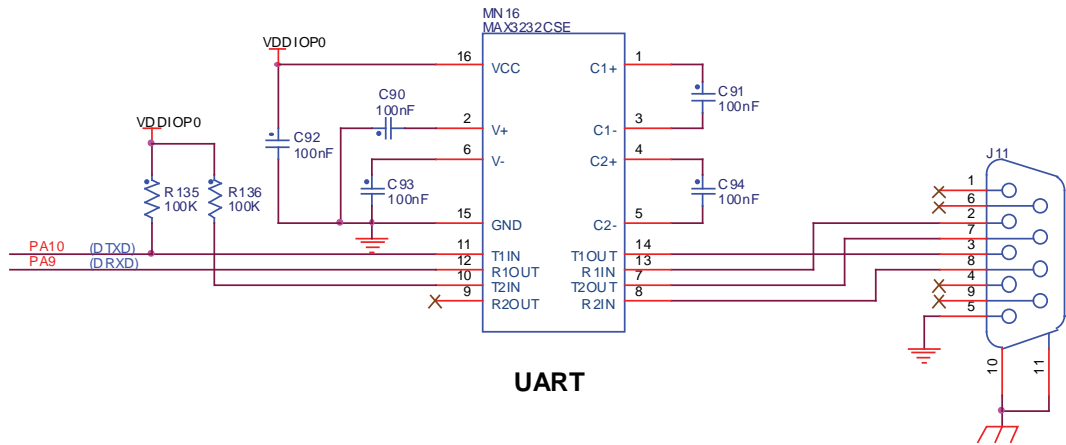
MN16
MAX3232CSE

VDDIOP0

16 VCC
2 V+
6 V-
15 GND
11 T1IN
12 R1OUT
10 T2IN
9 R2OUT

1 C1+
3 C1-
4 C2+
5 C2-
14 T1OUT
13 R1IN
7 T2OUT
8 R2IN

C90
100nF
C91
100nF
C92
100nF
C93
100nF
C94
100nF

VDDIOP0
R135
100K
R136
100K

PA10 (DTXD)
PA9 (DRXD)

J11
1
6
2
7
3
8
4
9
5
10
11

UART